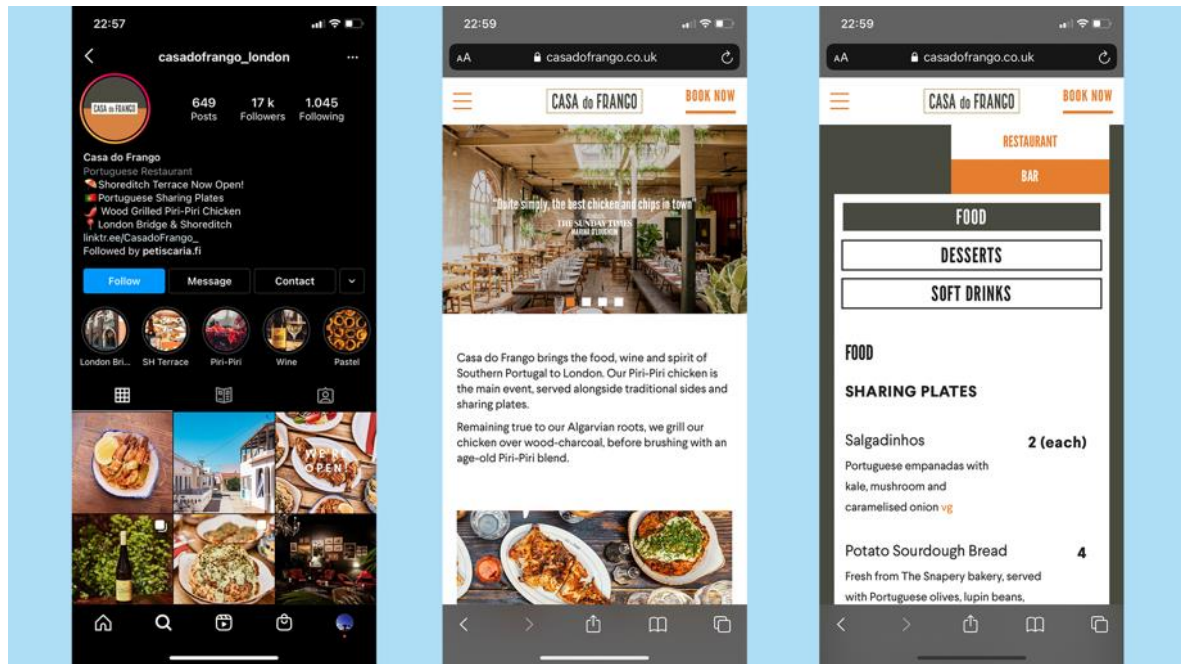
22:57

casadofrango_london

CASA do FRANGO

649 Posts
17 k Followers
1.045 Following

Casa do Frango
Portuguese Restaurant
Shoreditch Terrace Now Open!
Portuguese Sharing Plates
Wood Grilled Piri-Piri Chicken
London Bridge & Shoreditch
linktr.ee/CasadoFrango_
Followed by petiscaria.fi

Follow
Message
Contact

London Bri...
SH Terrace
Piri-Piri
Wine
Pastel

WE'RE OPEN!

22:59

AA casadofrango.co.uk

CASA do FRANGO
BOOK NOW

"Quite simply, the best chicken and chips in town"
THE SUNDAY TIMES
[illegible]

Casa do Frango brings the food, wine and spirit of Southern Portugal to London. Our Piri-Piri chicken is the main event, served alongside traditional sides and sharing plates.

Remaining true to our Algarvian roots, we grill our chicken over wood-charcoal, before brushing with an age-old Piri-Piri blend.

22:59

AA casadofrango.co.uk

CASA do FRANGO
BOOK NOW

RESTAURANT
BAR

FOOD
DESSERTS
SOFT DRINKS

FOOD

SHARING PLATES

Salgadinhos 2 (each)
Portuguese empanadas with kale, mushroom and caramelised onion vg

Potato Sourdough Bread 4
Fresh from The Snapery bakery, served with Portuguese olives, lupin beans,